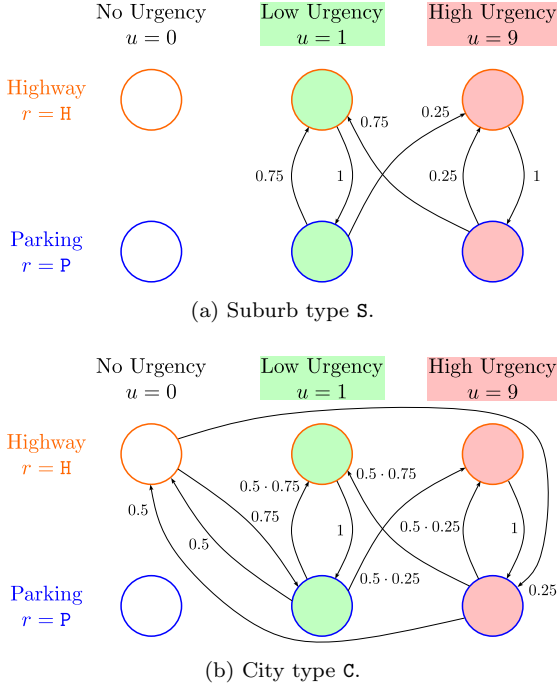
No Urgency
$u = 0$

Low Urgency
$u = 1$

High Urgency
$u = 9$

Highway
$r = \texttt{H}$

Parking
$r = \texttt{P}$

0.75

0.25

0.75

1

0.25

1

(a) Suburb type $\texttt{S}$.

No Urgency
$u = 0$

Low Urgency
$u = 1$

High Urgency
$u = 9$

Highway
$r = \texttt{H}$

Parking
$r = \texttt{P}$

$0.5 \cdot 0.75$

$0.5 \cdot 0.75$

0.75

0.5

1

$0.5 \cdot 0.25$

1

0.5

$0.5 \cdot 0.25$

0.25

(b) City type $\texttt{C}$.